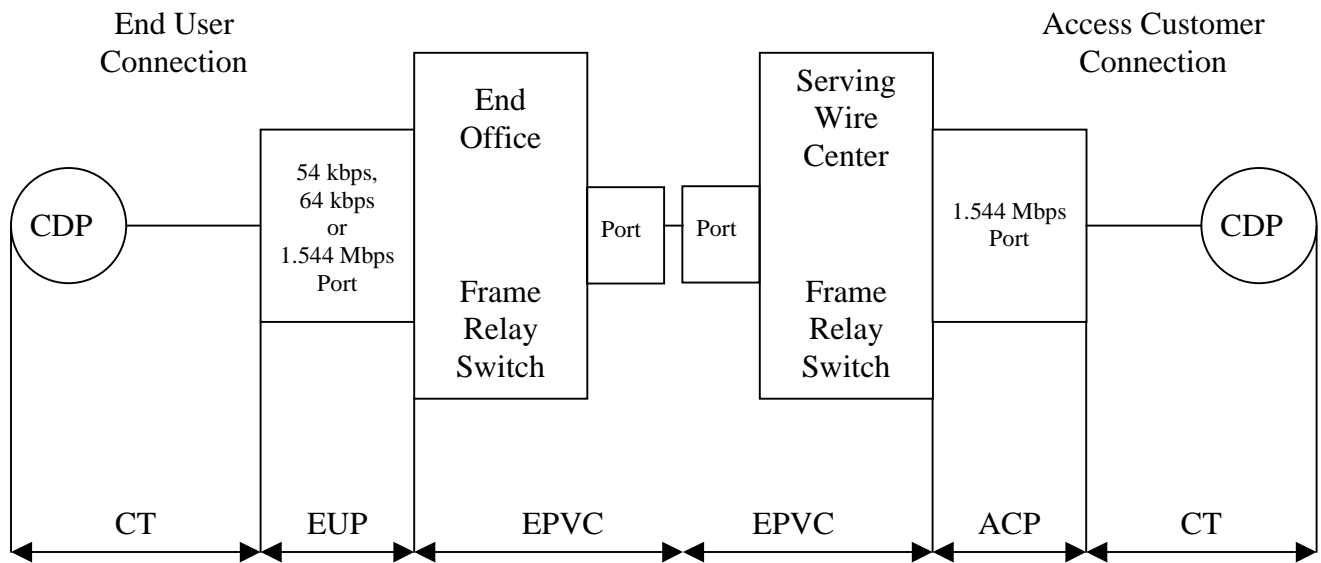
End User Connection

Access Customer Connection

CDP

54 kbps, 64 kbps or 1.544 Mbps Port

End Office

Frame Relay Switch

Port

Port

Serving Wire Center

Frame Relay Switch

1.544 Mbps Port

CDP

CT

EUP

EPVC

EPVC

ACP

CT